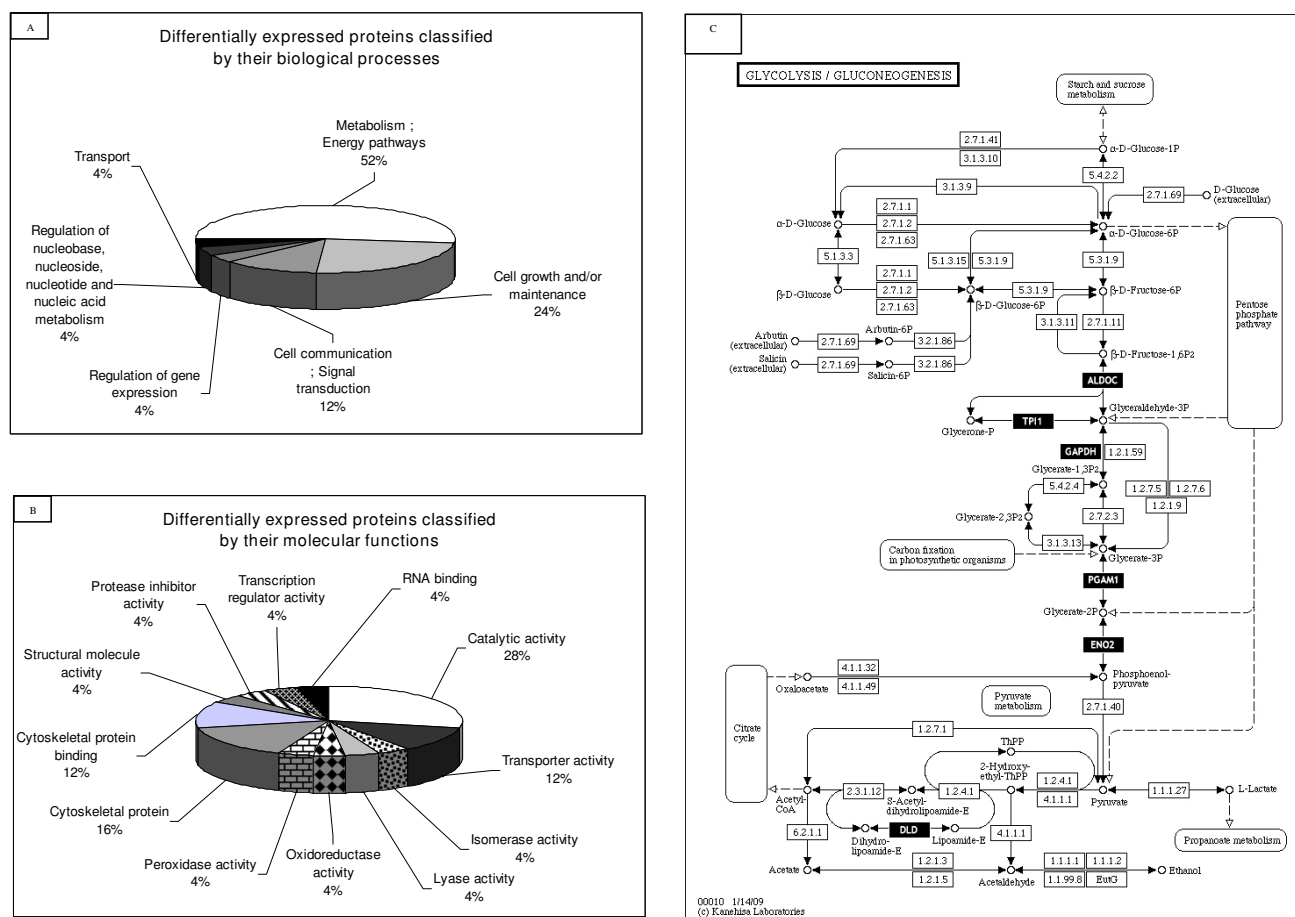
A

Differentially expressed proteins classified by their biological processes

Metabolism ; Energy pathways 52%

Transport 4%

Regulation of nucleobase, nucleoside, nucleotide and nucleic acid metabolism 4%

Cell growth and/or maintenance 24%

Cell communication ; Signal transduction 12%

Regulation of gene expression 4%

B

Differentially expressed proteins classified by their molecular functions

Protease inhibitor activity 4%

Transcription regulator activity 4%

RNA binding 4%

Catalytic activity 28%

Structural molecule activity 4%

Cytoskeletal protein binding 12%

Transporter activity 12%

Cytoskeletal protein 16%

Isomerase activity 4%

Peroxidase activity 4%

Oxidoreductase activity 4%

Lyase activity 4%

C

GLYCOLYSIS / GLUCONEOGENESIS

Starch and sucrose metabolism

2.7.1.41
3.1.3.10
α-D-Glucose-1P
5.4.2.2
3.1.3.9
2.7.1.69
D-Glucose (extracellular)
2.7.1.1
2.7.1.2
2.7.1.63
α-D-Glucose
α-D-Glucose-6P
5.1.3.3
5.1.3.15
5.3.1.9
5.3.1.9
2.7.1.1
2.7.1.2
2.7.1.63
β-D-Glucose
5.3.1.9
β-D-Glucose-6P
β-D-Fructose-6P
Pentose phosphate pathway
3.1.3.11
2.7.1.11
Arbutin (extracellular)
2.7.1.69
Arbutin-6P
3.2.1.86
Salicin (extracellular)
2.7.1.69
Salicin-6P
3.2.1.86
β-D-Fructose-1,6P2
ALDOC
TPI1
Glycerone-P
Glyceraldehyde-3P
GAPDH
1.2.1.59
Glycerate-1,3P2
5.4.2.4
1.2.7.5
1.2.7.6
1.2.1.9
Glycerate-2,3P2
2.7.2.3
3.1.3.13
Carbon fixation in photosynthetic organisms
Glycerate-3P
PGAM1
Glycerate-2P
ENO2
4.1.1.32
4.1.1.49
Oxaloacetate
Phosphoenol-pyruvate
Citrate cycle
Pyruvate metabolism
2.7.1.40
1.2.7.1
ThPP
2-Hydroxy-ethyl-ThPP
2.3.1.12
1.2.4.1
1.2.4.1
4.1.1.1
Acetyl-CoA
S-Acetyl-dihydrolipoamide-E
Pyruvate
1.1.1.27
L-Lactate
DLD
Dihydro-lipoamide-E
Lipoamide-E
4.1.1.1
Propanoate metabolism
6.2.1.1
1.2.1.3
1.2.1.5
1.1.1.1
1.1.1.2
1.1.99.8
EutG
Acetate
Acetaldehyde
Ethanol

00010 1/14/09
(c) Kanehisa Laboratories